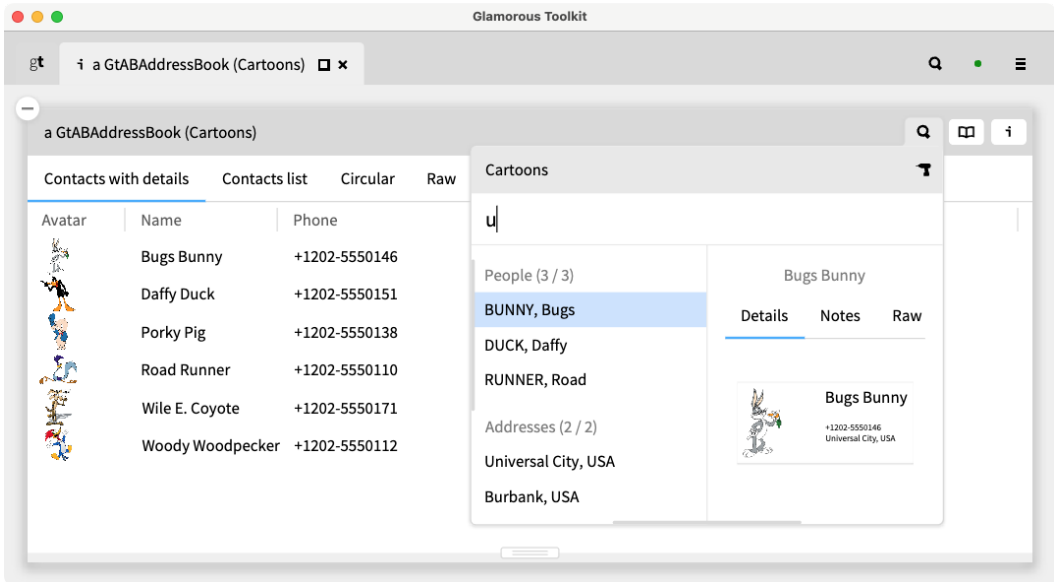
Glamorous Toolkit

gt

i a GtABAddressBook (Cartoons)

a GtABAddressBook (Cartoons)

i

Contacts with details | Contacts list | Circular | Raw

| Avatar | Name | Phone |
|---|---|---|
| | Bugs Bunny | +1202-5550146 |
| | Daffy Duck | +1202-5550151 |
| | Porky Pig | +1202-5550138 |
| | Road Runner | +1202-5550110 |
| | Wile E. Coyote | +1202-5550171 |
| | Woody Woodpecker | +1202-5550112 |

Cartoons

u

People (3 / 3)

BUNNY, Bugs

DUCK, Daffy

RUNNER, Road

Addresses (2 / 2)

Universal City, USA

Burbank, USA

Bugs Bunny

Details | Notes | Raw

Bugs Bunny

+1202-5550146
Universal City, USA